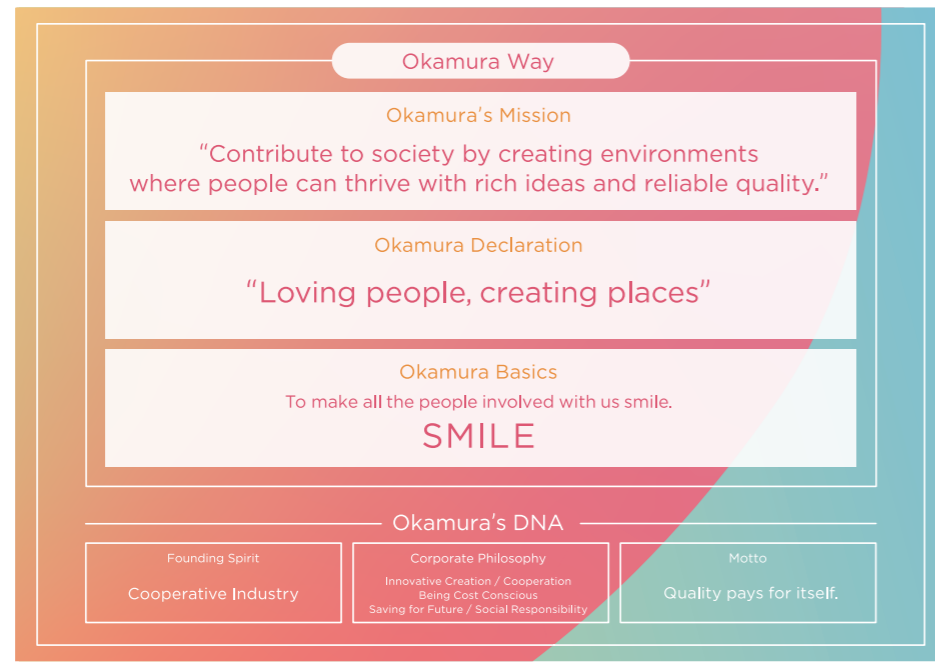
Okamura Way

Okamura's Mission

"Contribute to society by creating environments where people can thrive with rich ideas and reliable quality."

Okamura Declaration

"Loving people, creating places"

Okamura Basics

To make all the people involved with us smile.

SMILE

Okamura's DNA

Founding Spirit

Cooperative Industry

Corporate Philosophy

Innovative Creation / Cooperation
Being Cost Conscious
Saving for Future / Social Responsibility

Motto

Quality pays for itself.